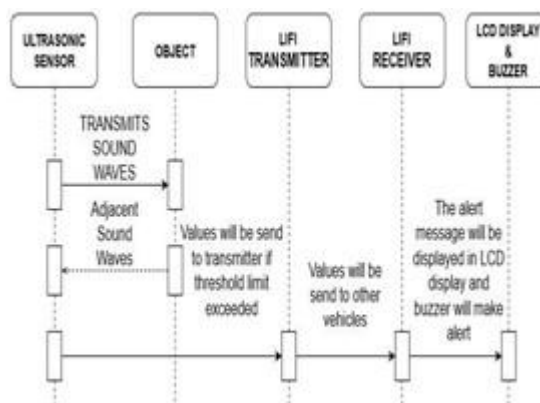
ULTRASONIC SENSOR

OBJECT

LIFI TRANSMITTER

LIFI RECEIVER

LCD DISPLAY & BUZZER

TRANSMITS SOUND WAVES

Adjacent Sound Waves

Values will be send to transmitter if threshold limit exceeded

Values will be send to other vehicles

The alert message will be displayed in LCD display and buzzer will make alert